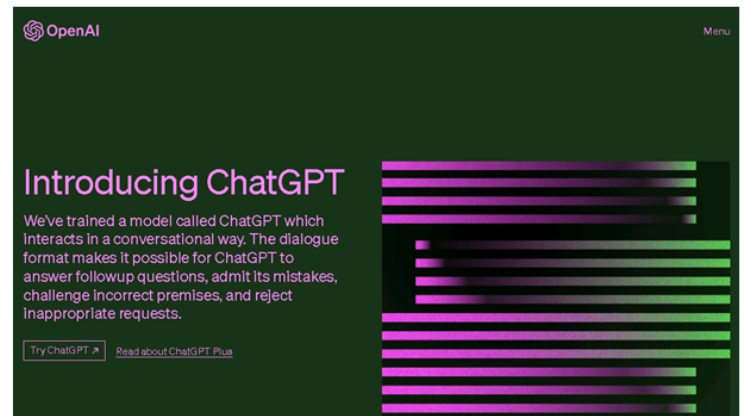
OpenAI

Menu

Introducing ChatGPT

We've trained a model called ChatGPT which interacts in a conversational way. The dialogue format makes it possible for ChatGPT to answer followup questions, admit its mistakes, challenge incorrect premises, and reject inappropriate requests.

Try ChatGPT ↗

Read about ChatGPT Plus